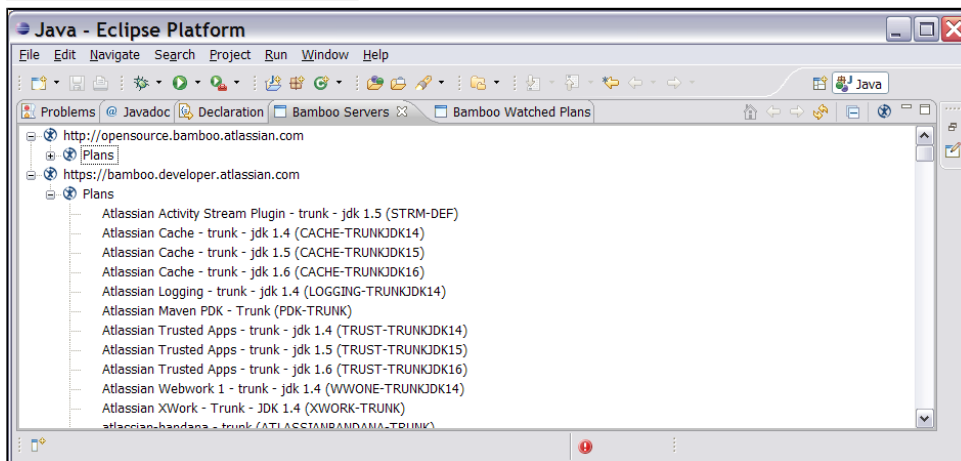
Java - Eclipse Platform

File Edit Navigate Search Project Run Window Help

Java

Problems @ Javadoc Declaration Bamboo Servers Bamboo Watched Plans

http://opensource.bamboo.atlassian.com
Plans
https://bamboo.developer.atlassian.com
Plans
Atlassian Activity Stream Plugin - trunk - jdk 1.5 (STRM-DEF)
Atlassian Cache - trunk - jdk 1.4 (CACHE-TRUNKJDK14)
Atlassian Cache - trunk - jdk 1.5 (CACHE-TRUNKJDK15)
Atlassian Cache - trunk - jdk 1.6 (CACHE-TRUNKJDK16)
Atlassian Logging - trunk - jdk 1.4 (LOGGING-TRUNKJDK14)
Atlassian Maven PDK - Trunk (PDK-TRUNK)
Atlassian Trusted Apps - trunk - jdk 1.4 (TRUST-TRUNKJDK14)
Atlassian Trusted Apps - trunk - jdk 1.5 (TRUST-TRUNKJDK15)
Atlassian Trusted Apps - trunk - jdk 1.6 (TRUST-TRUNKJDK16)
Atlassian Webwork 1 - trunk - jdk 1.4 (WWONE-TRUNKJDK14)
Atlassian XWork - Trunk - JDK 1.4 (XWORK-TRUNK)
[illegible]